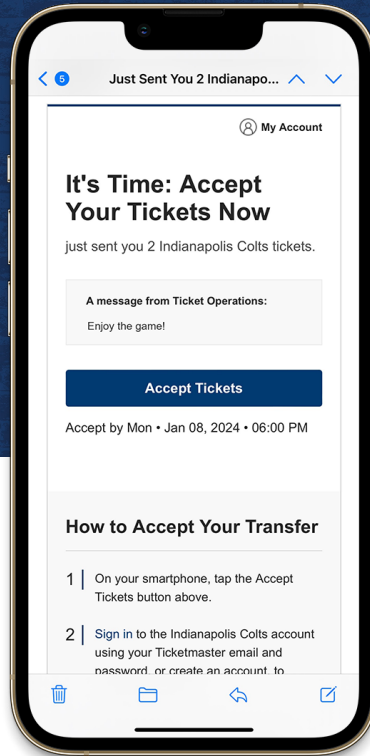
5 Just Sent You 2 Indianapo...

My Account

It's Time: Accept Your Tickets Now

just sent you 2 Indianapolis Colts tickets.

A message from Ticket Operations:

Enjoy the game!

Accept Tickets

Accept by Mon • Jan 08, 2024 • 06:00 PM

How to Accept Your Transfer

1 On your smartphone, tap the Accept Tickets button above.

2 Sign in to the Indianapolis Colts account using your Ticketmaster email and password, or create an account, to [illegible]